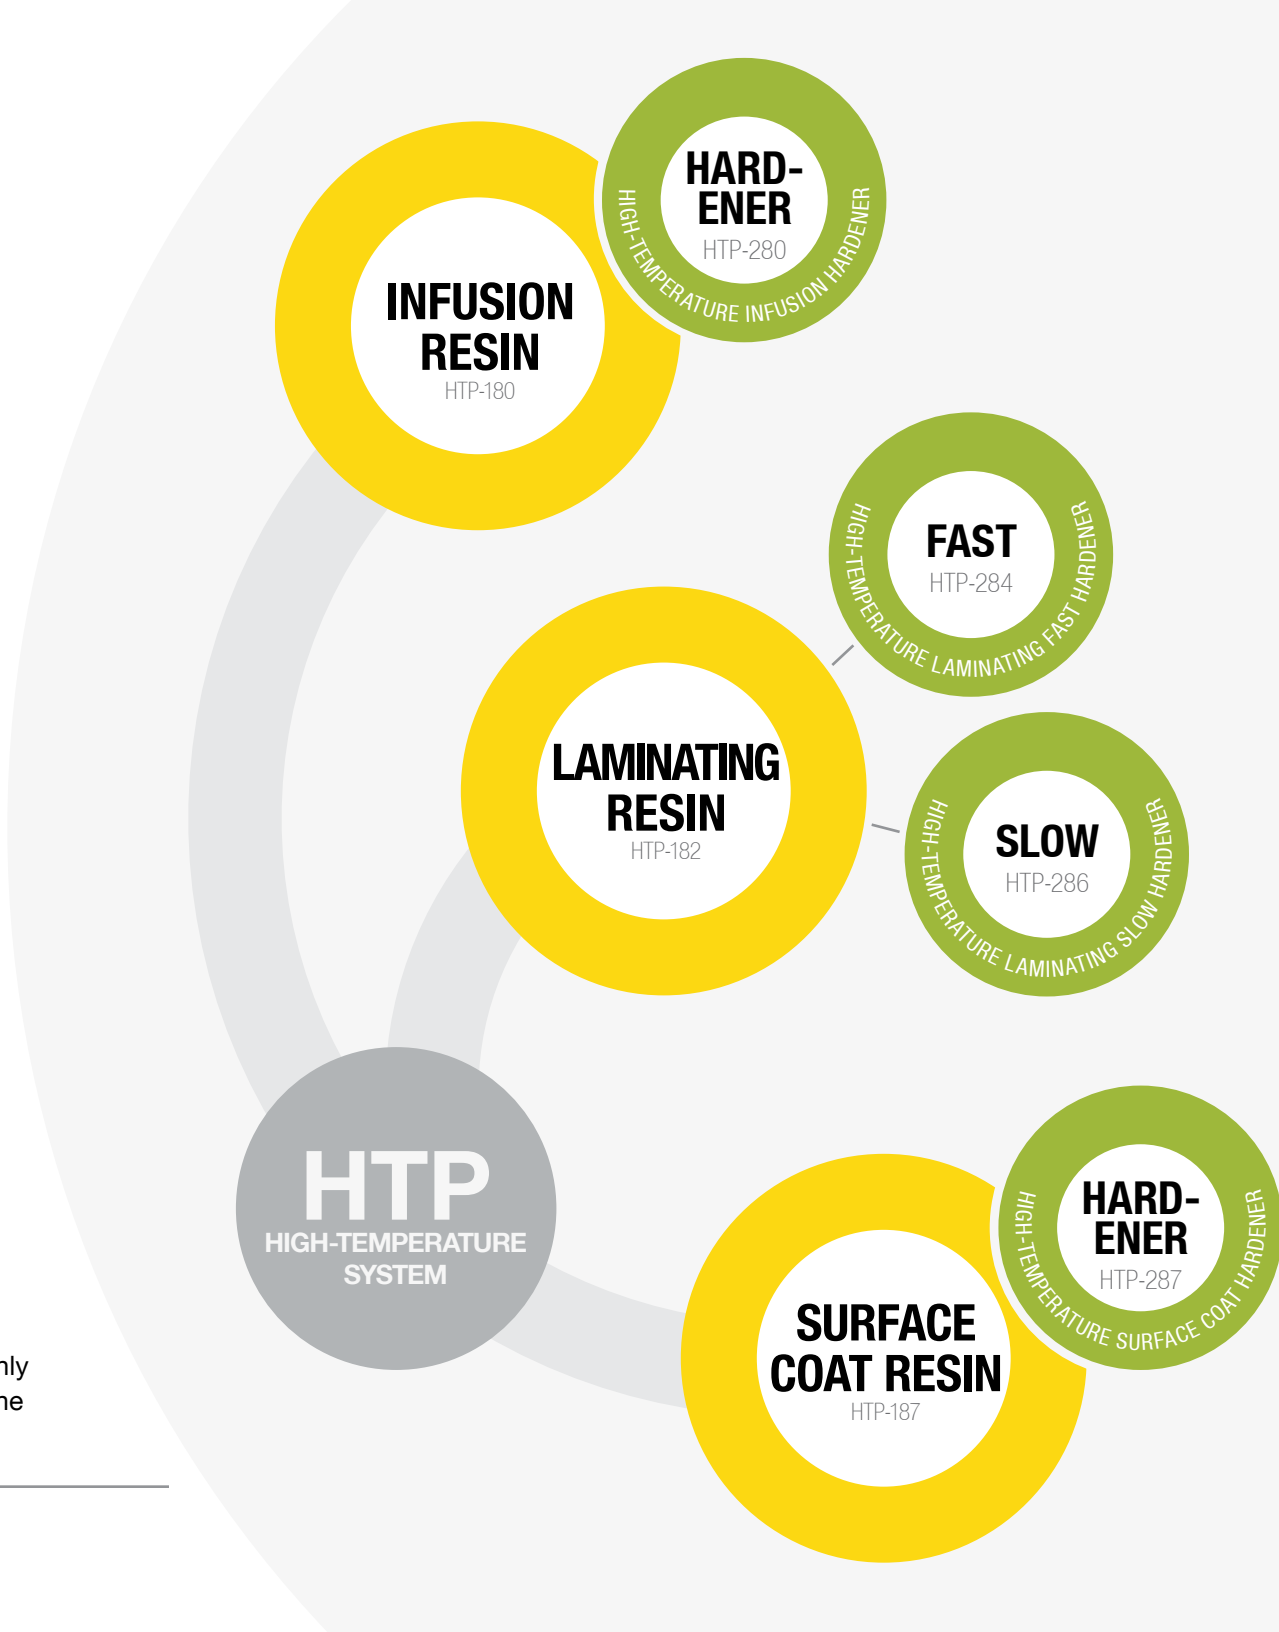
HARD-
ENER
HTP-280
HIGH-TEMPERATURE INFUSION HARDENER

INFUSION
RESIN
HTP-180

FAST
HTP-284
HIGH-TEMPERATURE LAMINATING FAST HARDENER

LAMINATING
RESIN
HTP-182

SLOW
HTP-286
HIGH-TEMPERATURE LAMINATING SLOW HARDENER

HTP
HIGH-TEMPERATURE
SYSTEM

HARD-
ENER
HTP-287
HIGH-TEMPERATURE SURFACE COAT HARDENER

SURFACE
COAT RESIN
HTP-187

nly
ne